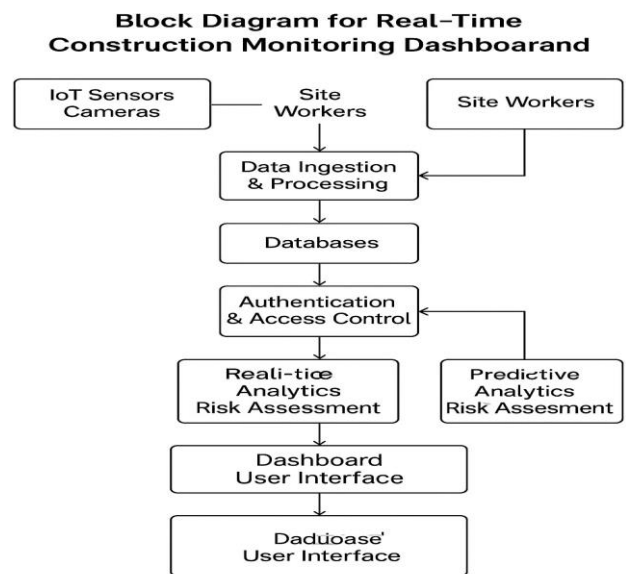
Block Diagram for Real-Time Construction Monitoring Dashboarand

IoT Sensors Cameras

Site Workers

Site Workers

Data Ingestion & Processing

Databases

Authentication & Access Control

Reali-tiœ Analytics Risk Assessment

Predictive Analytics Risk Assesment

Dashboard User Interface

Daduoase' User Interface